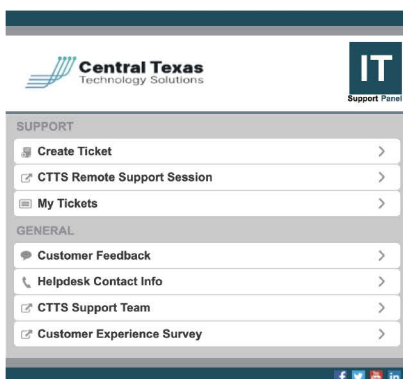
Central Texas
Technology Solutions

IT
Support Panel

SUPPORT

Create Ticket >

CTTS Remote Support Session >

My Tickets >

GENERAL

Customer Feedback >

Helpdesk Contact Info >

CTTS Support Team >

Customer Experience Survey >